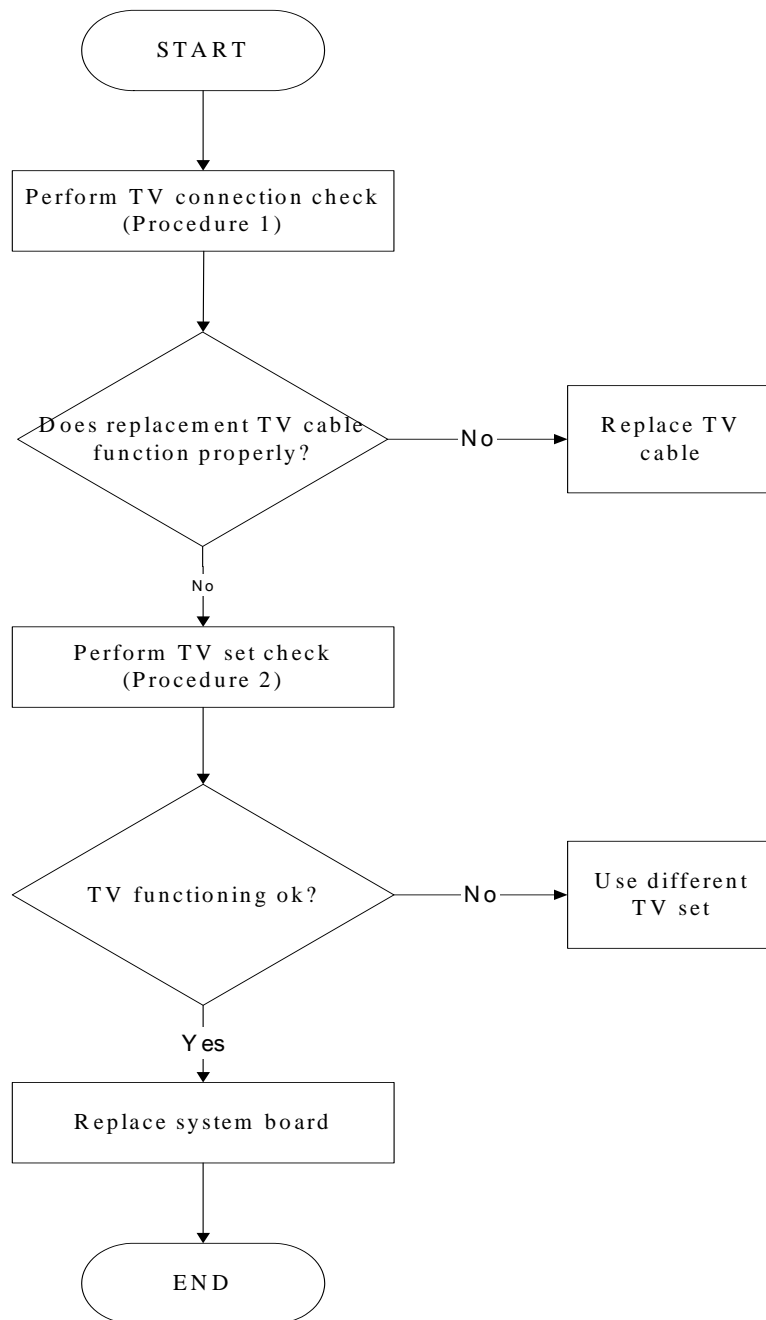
START

Perform TV connection check (Procedure 1)

Does replacement TV cable function properly?

No

Replace TV cable

No

Perform TV set check (Procedure 2)

TV functioning ok?

No

Use different TV set

Yes

Replace system board

END